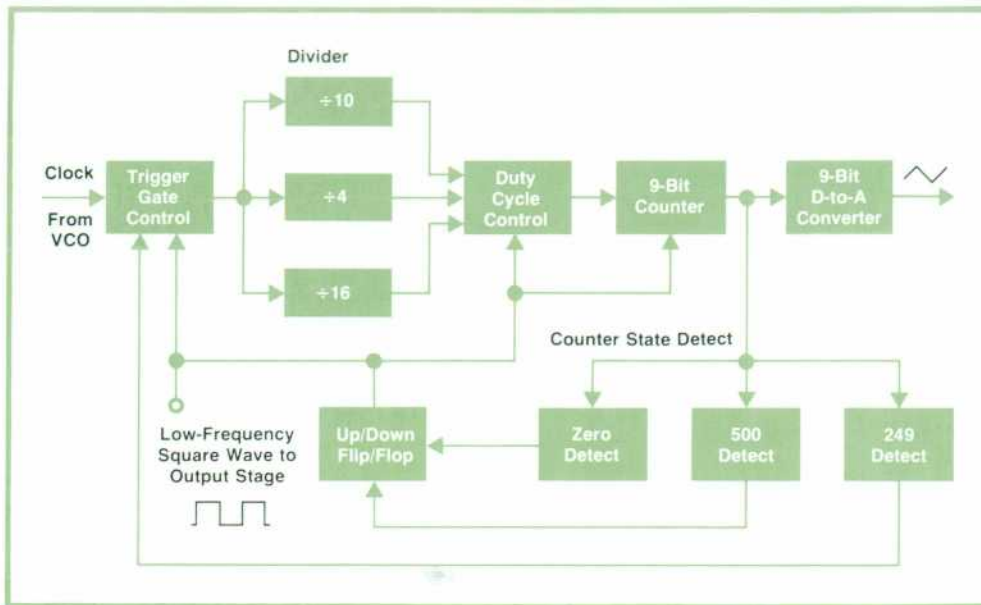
Divider

Clock

From VCO

Trigger Gate Control

$\div 10$

$\div 4$

$\div 16$

Duty Cycle Control

9-Bit Counter

9-Bit D-to-A Converter

Counter State Detect

Low-Frequency Square Wave to Output Stage

Up/Down Flip/Flop

Zero Detect

500 Detect

249 Detect